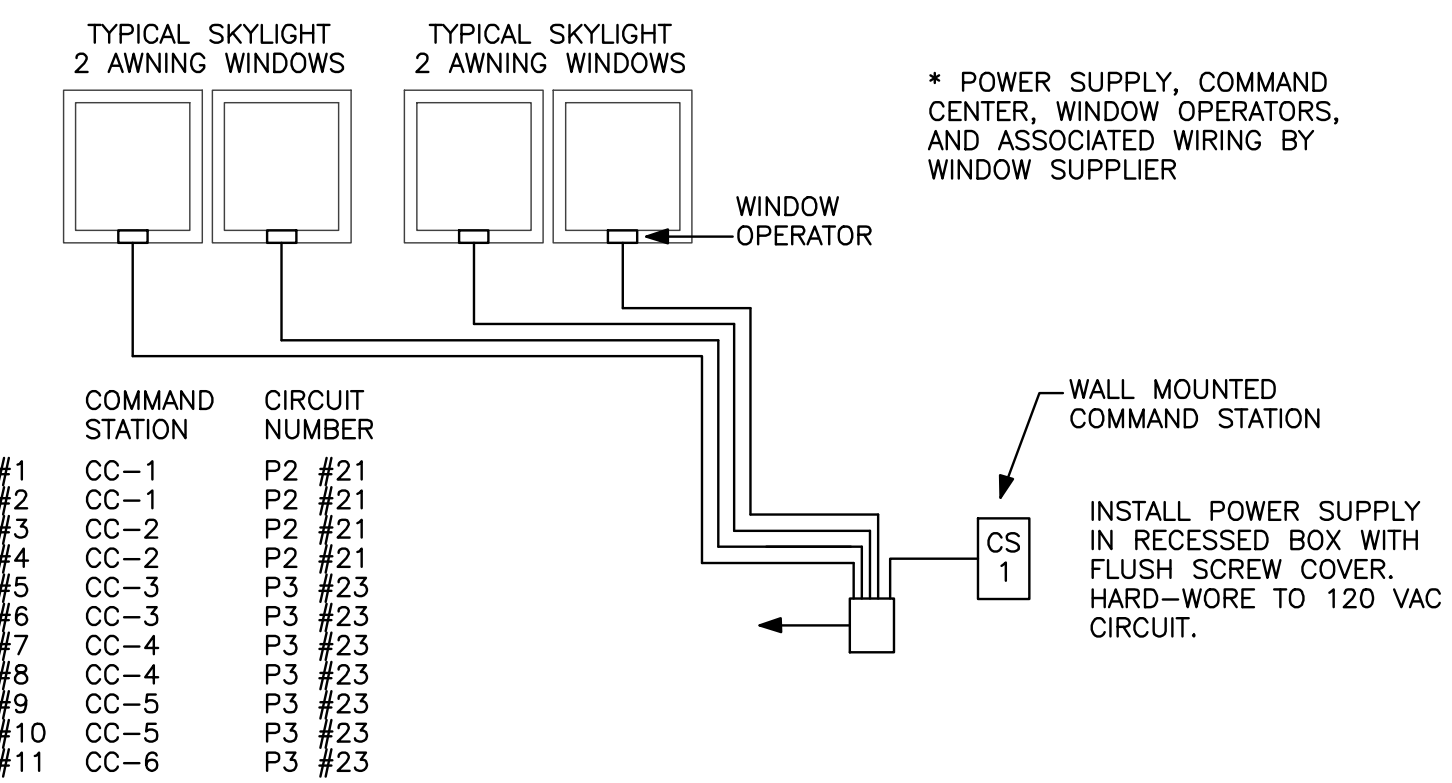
TYPICAL SKYLIGHT
2 AWNING WINDOWS

TYPICAL SKYLIGHT
2 AWNING WINDOWS

* POWER SUPPLY, COMMAND CENTER, WINDOW OPERATORS, AND ASSOCIATED WIRING BY WINDOW SUPPLIER

WINDOW OPERATOR

WALL MOUNTED COMMAND STATION

| | COMMAND STATION | CIRCUIT NUMBER |
|---|---|---|
| #1 | CC–1 | P2 #21 |
| #2 | CC–1 | P2 #21 |
| #3 | CC–2 | P2 #21 |
| #4 | CC–2 | P2 #21 |
| #5 | CC–3 | P3 #23 |
| #6 | CC–3 | P3 #23 |
| #7 | CC–4 | P3 #23 |
| #8 | CC–4 | P3 #23 |
| #9 | CC–5 | P3 #23 |
| #10 | CC–5 | P3 #23 |
| #11 | CC–6 | P3 #23 |

CS
1

INSTALL POWER SUPPLY IN RECESSED BOX WITH FLUSH SCREW COVER. HARD–WORE TO 120 VAC CIRCUIT.